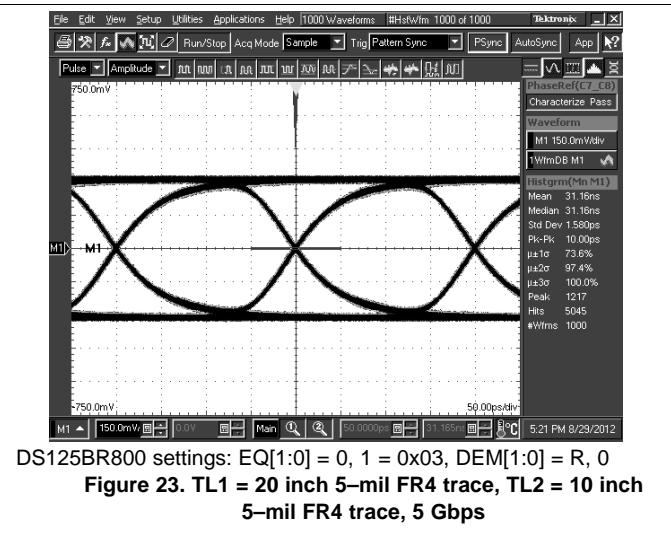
File Edit View Setup Utilities Applications Help 1000 Waveforms #HsfWfm 1000 of 1000 Tektronix

Run/Stop Acq Mode Sample Trig Pattern Sync PSync AutoSync App

Pulse Amplitude

750.0mV

M1

-750.0mV

50.00ps/div

PhaseRef(C7_C8)
Characterize Pass
Waveform
M1 150.0mV/div
1WfmDB M1
Histgrm(Mn M1)
Mean 31.16ns
Median 31.16ns
Std Dev 1.580ps
Pk-Pk 10.00ps
μ±1σ 73.6%
μ±2σ 97.4%
μ±3σ 100.0%
Peak 1217
Hits 5045
#Wfms 1000

M1 150.0mV 0.0V Main 50.0000ps 31.165ns

5:21 PM 8/29/2012

DS125BR800 settings: EQ[1:0] = 0, 1 = 0x03, DEM[1:0] = R, 0

Figure 23. TL1 = 20 inch 5–mil FR4 trace, TL2 = 10 inch 5–mil FR4 trace, 5 Gbps